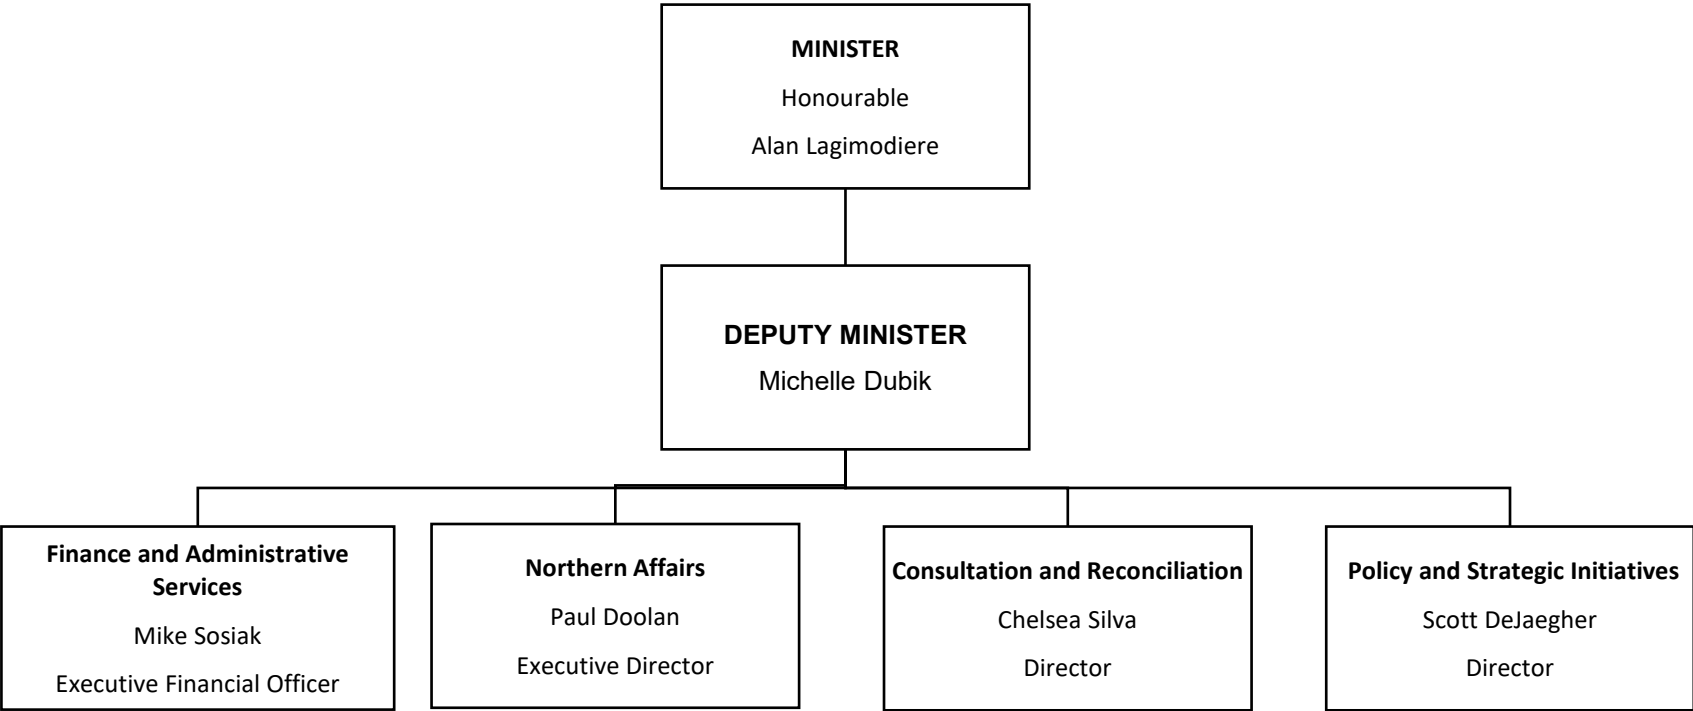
MINISTER

Honourable

Alan Lagimodiere

DEPUTY MINISTER

Michelle Dubik

Finance and Administrative Services

Mike Sosiak

Executive Financial Officer

Northern Affairs

Paul Doolan

Executive Director

Consultation and Reconciliation

Chelsea Silva

Director

Policy and Strategic Initiatives

Scott DeJaegher

Director